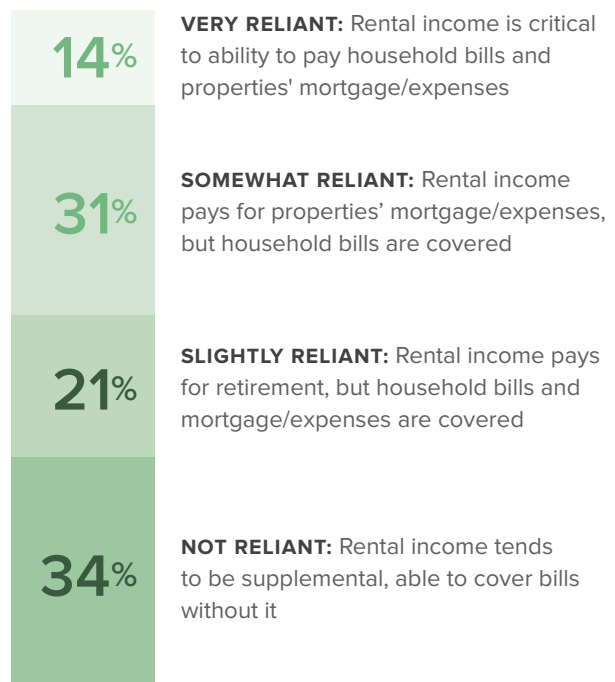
14%

**VERY RELIANT:** Rental income is critical to ability to pay household bills and properties' mortgage/expenses

31%

**SOMEWHAT RELIANT:** Rental income pays for properties’ mortgage/expenses, but household bills are covered

21%

**SLIGHTLY RELIANT:** Rental income pays for retirement, but household bills and mortgage/expenses are covered

34%

**NOT RELIANT:** Rental income tends to be supplemental, able to cover bills without it